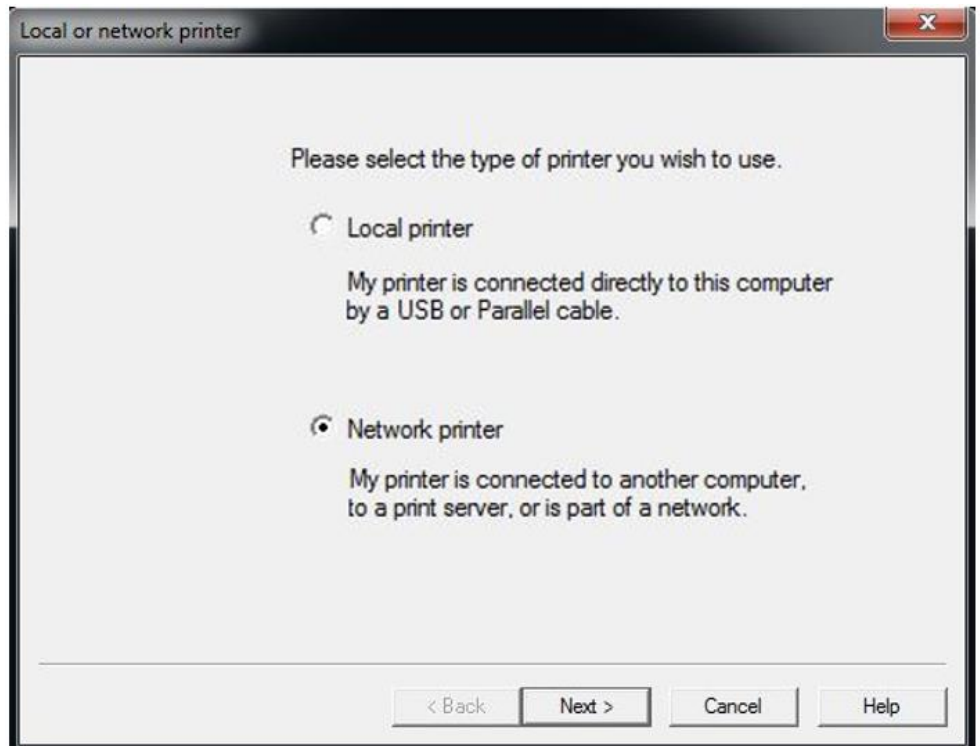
Local or network printer

Please select the type of printer you wish to use.

Local printer

My printer is connected directly to this computer by a USB or Parallel cable.

Network printer

My printer is connected to another computer, to a print server, or is part of a network.

< Back | Next > | Cancel | Help